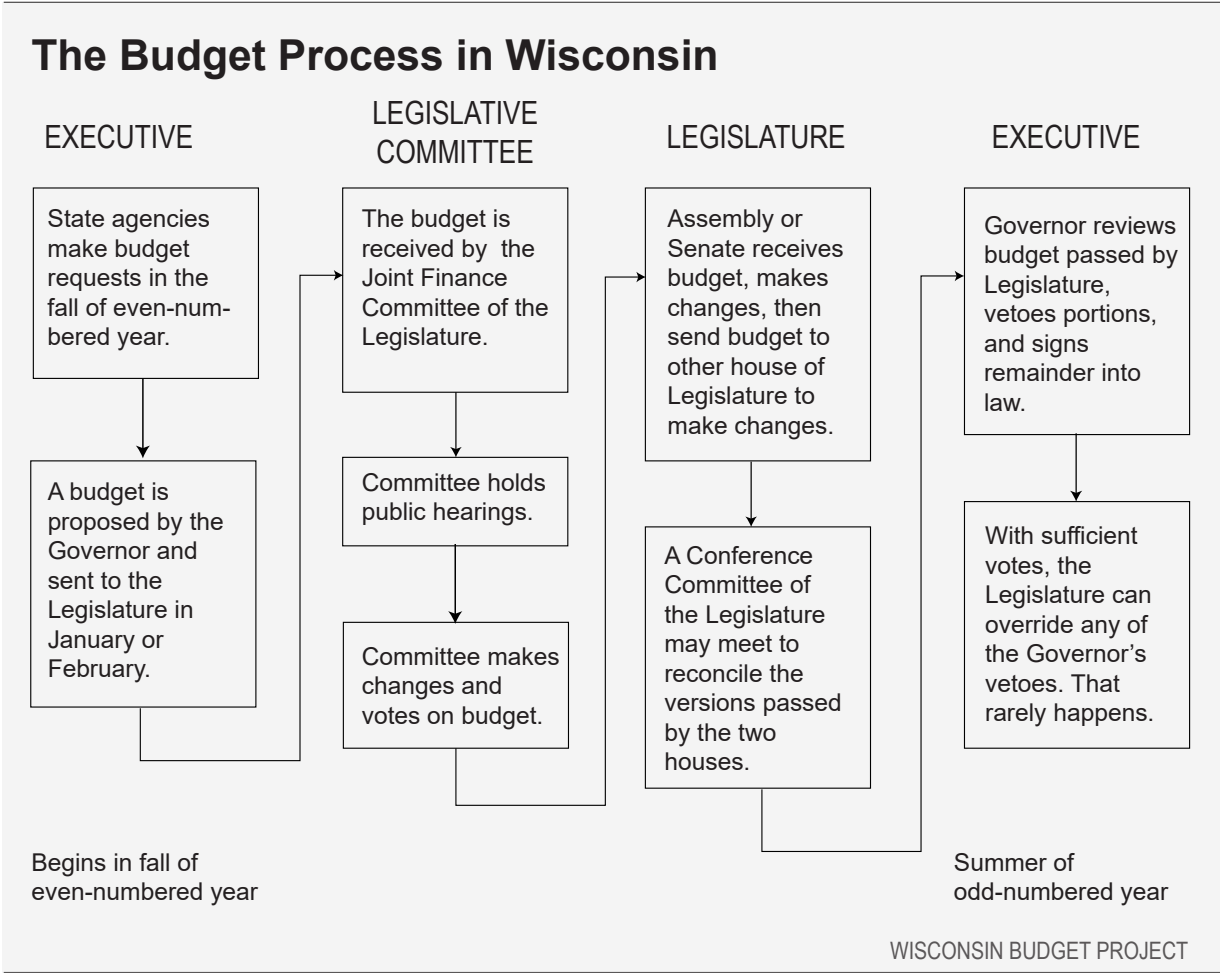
The Budget Process in Wisconsin

EXECUTIVE

State agencies make budget requests in the fall of even-numbered year.

A budget is proposed by the Governor and sent to the Legislature in January or February.

LEGISLATIVE COMMITTEE

The budget is received by the Joint Finance Committee of the Legislature.

Committee holds public hearings.

Committee makes changes and votes on budget.

LEGISLATURE

Assembly or Senate receives budget, makes changes, then send budget to other house of Legislature to make changes.

A Conference Committee of the Legislature may meet to reconcile the versions passed by the two houses.

EXECUTIVE

Governor reviews budget passed by Legislature, vetoes portions, and signs remainder into law.

With sufficient votes, the Legislature can override any of the Governor's vetoes. That rarely happens.

Begins in fall of even-numbered year

Summer of odd-numbered year

WISCONSIN BUDGET PROJECT